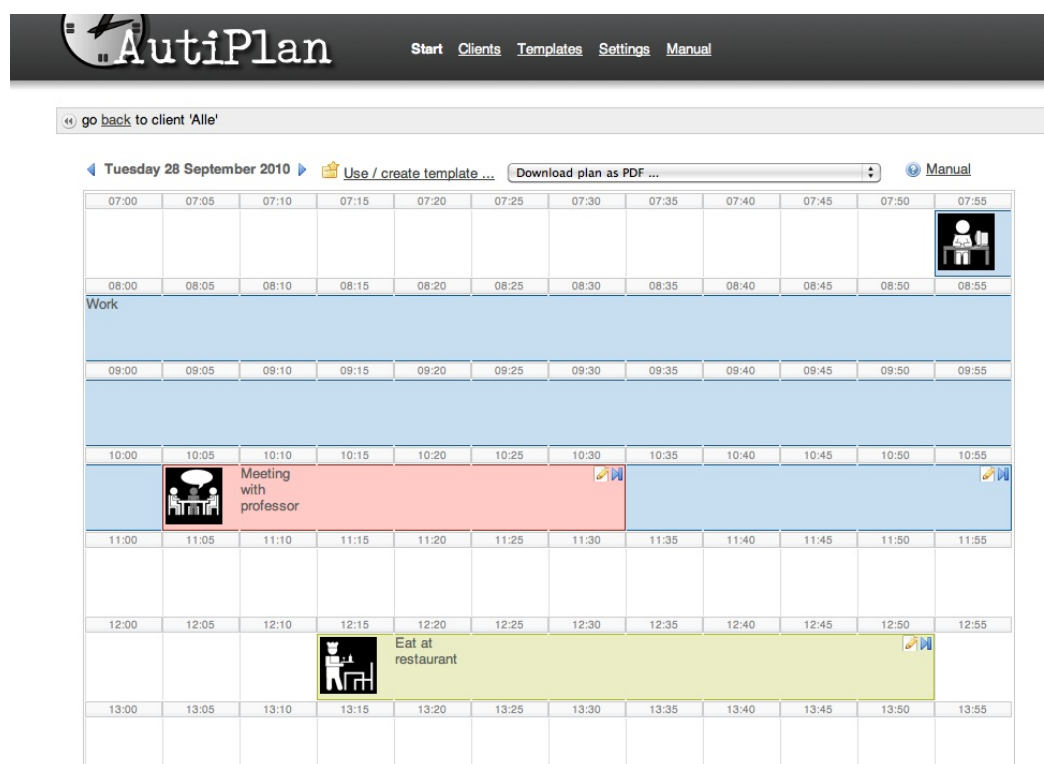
AutiPlan Start Clients Templates Settings Manual

go back to client 'Alle'

Tuesday 28 September 2010 Use / create template ... Download plan as PDF ... Manual

| 07:00 | 07:05 | 07:10 | 07:15 | 07:20 | 07:25 | 07:30 | 07:35 | 07:40 | 07:45 | 07:50 | 07:55 |
|---|---|---|---|---|---|---|---|---|---|---|---|
| 08:00 | 08:05 | 08:10 | 08:15 | 08:20 | 08:25 | 08:30 | 08:35 | 08:40 | 08:45 | 08:50 | 08:55 |

Work

| 09:00 | 09:05 | 09:10 | 09:15 | 09:20 | 09:25 | 09:30 | 09:35 | 09:40 | 09:45 | 09:50 | 09:55 |
|---|---|---|---|---|---|---|---|---|---|---|---|
| 10:00 | 10:05 | 10:10 | 10:15 | 10:20 | 10:25 | 10:30 | 10:35 | 10:40 | 10:45 | 10:50 | 10:55 |

Meeting with professor

| 11:00 | 11:05 | 11:10 | 11:15 | 11:20 | 11:25 | 11:30 | 11:35 | 11:40 | 11:45 | 11:50 | 11:55 |
|---|---|---|---|---|---|---|---|---|---|---|---|
| 12:00 | 12:05 | 12:10 | 12:15 | 12:20 | 12:25 | 12:30 | 12:35 | 12:40 | 12:45 | 12:50 | 12:55 |

Eat at restaurant

| 13:00 | 13:05 | 13:10 | 13:15 | 13:20 | 13:25 | 13:30 | 13:35 | 13:40 | 13:45 | 13:50 | 13:55 |
|---|---|---|---|---|---|---|---|---|---|---|---|